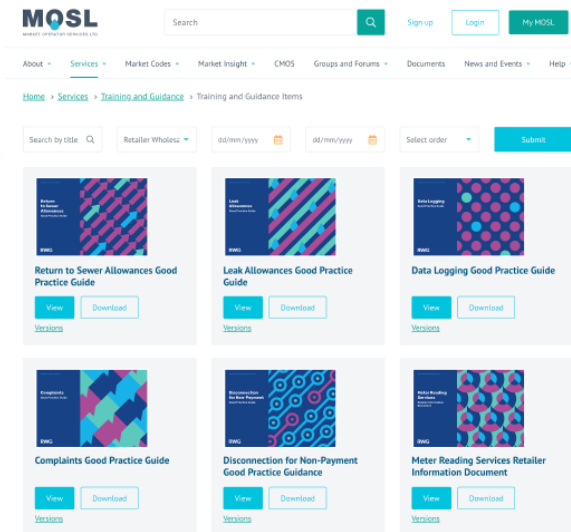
MOSL
MARKET OPERATOR SERVICES LTD

Search

Sign up Login My MOSL

About Services Market Codes Market Insight CMOS Groups and Forums Documents News and Events Help

Home › Services › Training and Guidance › Training and Guidance Items

Search by title

Retailer Wholesa

dd/mm/yyyy

dd/mm/yyyy

Select order

Submit

Return to Sewer Allowances
Good Practice Guide
RWG

Return to Sewer Allowances Good Practice Guide

View Download

Versions

Leak Allowances
Good Practice Guide
RWG

Leak Allowances Good Practice Guide

View Download

Versions

Data Logging
Good Practice Guide
RWG

Data Logging Good Practice Guide

View Download

Versions

Complaints
Good Practice Guide
RWG

Complaints Good Practice Guide

View Download

Versions

Disconnection for Non-Payment
Good Practice Guide
RWG

Disconnection for Non-Payment Good Practice Guidance

View Download

Versions

Meter Reading Services
Retailer Information Document
RWG

Meter Reading Services Retailer Information Document

View Download

Versions